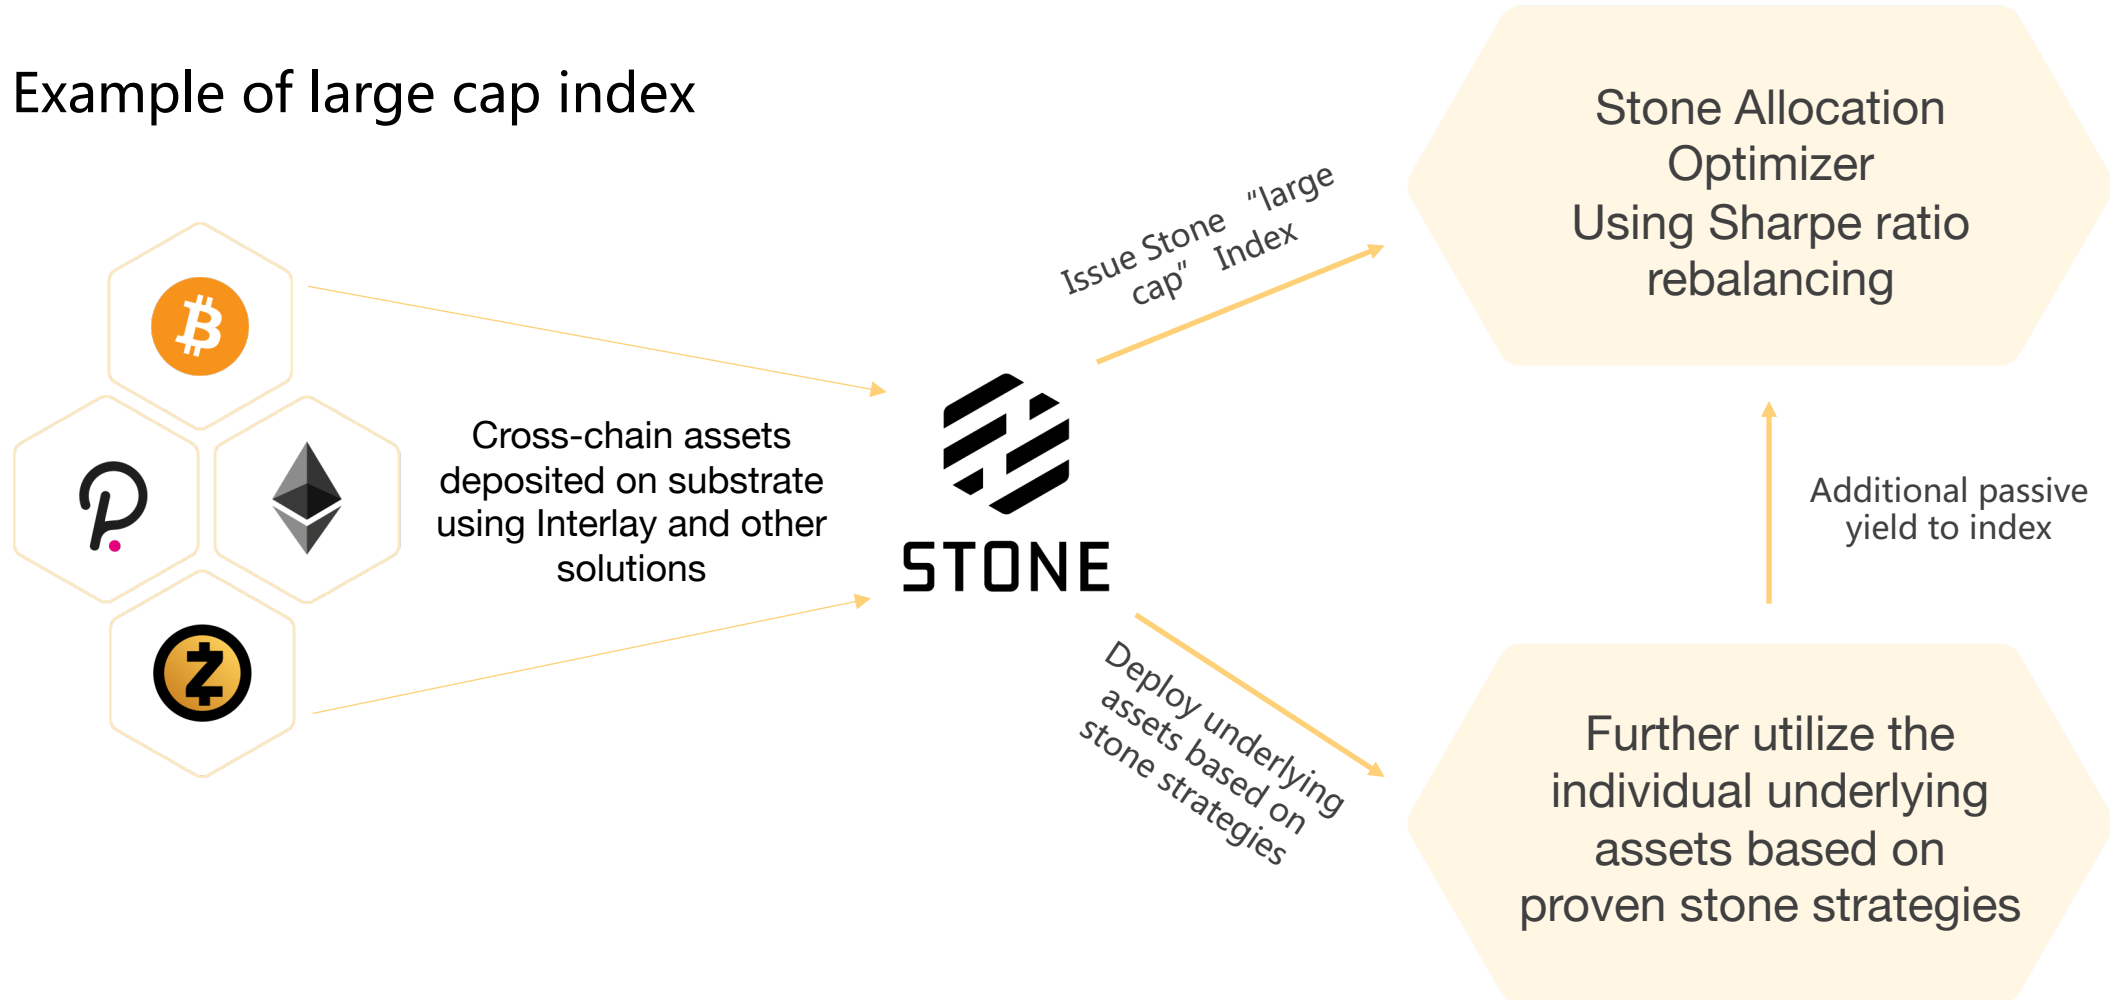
Example of large cap index

Cross-chain assets deposited on substrate using Interlay and other solutions

STONE

Issue Stone "large cap" Index

Stone Allocation Optimizer Using Sharpe ratio rebalancing

Additional passive yield to index

Deploy underlying assets based on stone strategies

Further utilize the individual underlying assets based on proven stone strategies